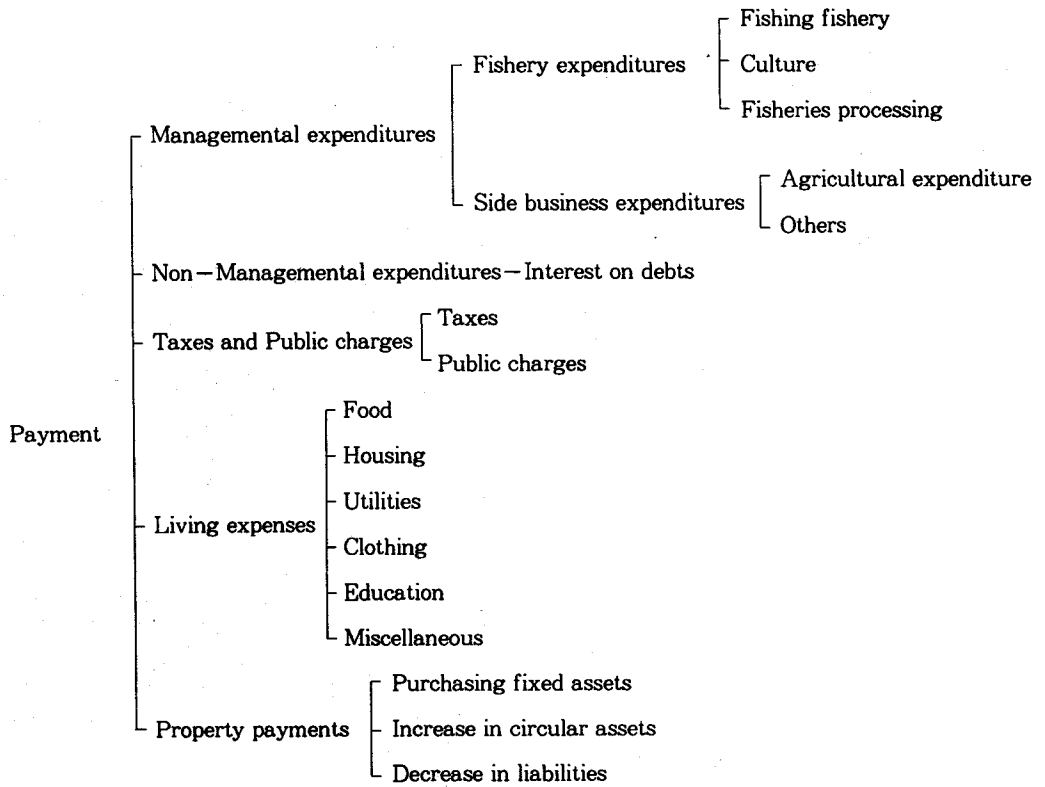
Payment

Managemental expenditures

Fishery expenditures

Fishing fishery

Culture

Fisheries processing

Side business expenditures

Agricultural expenditure

Others

Non−Managemental expenditures−Interest on debts

Taxes and Public charges

Taxes

Public charges

Living expenses

Food

Housing

Utilities

Clothing

Education

Miscellaneous

Property payments

Purchasing fixed assets

Increase in circular assets

Decrease in liabilities